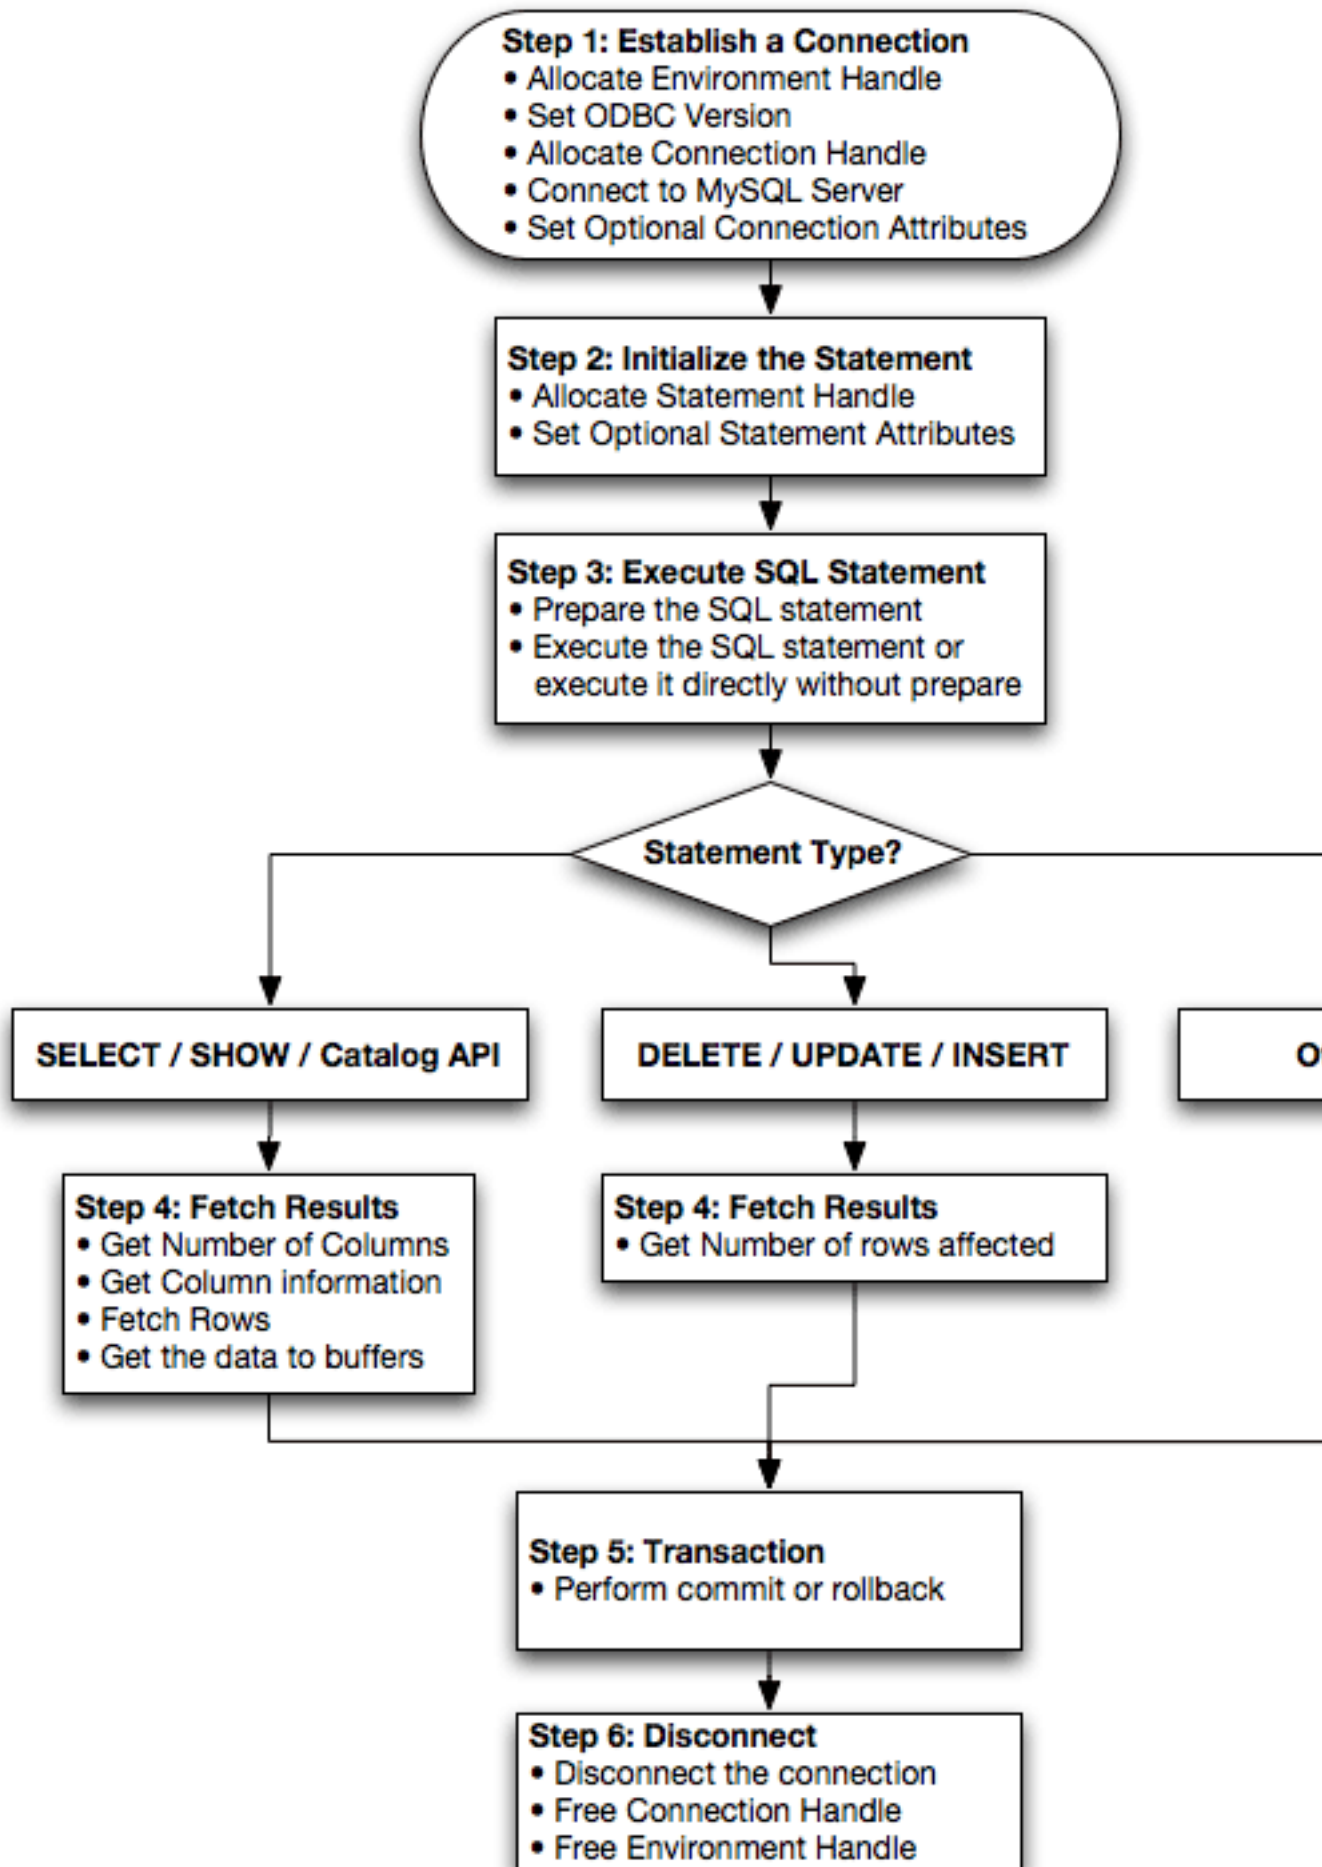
Step 1: Establish a Connection
• Allocate Environment Handle
• Set ODBC Version
• Allocate Connection Handle
• Connect to MySQL Server
• Set Optional Connection Attributes

Step 2: Initialize the Statement
• Allocate Statement Handle
• Set Optional Statement Attributes

Step 3: Execute SQL Statement
• Prepare the SQL statement
• Execute the SQL statement or execute it directly without prepare

Statement Type?

SELECT / SHOW / Catalog API

DELETE / UPDATE / INSERT

O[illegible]

Step 4: Fetch Results
• Get Number of Columns
• Get Column information
• Fetch Rows
• Get the data to buffers

Step 4: Fetch Results
• Get Number of rows affected

Step 5: Transaction
• Perform commit or rollback

Step 6: Disconnect
• Disconnect the connection
• Free Connection Handle
• Free Environment Handle